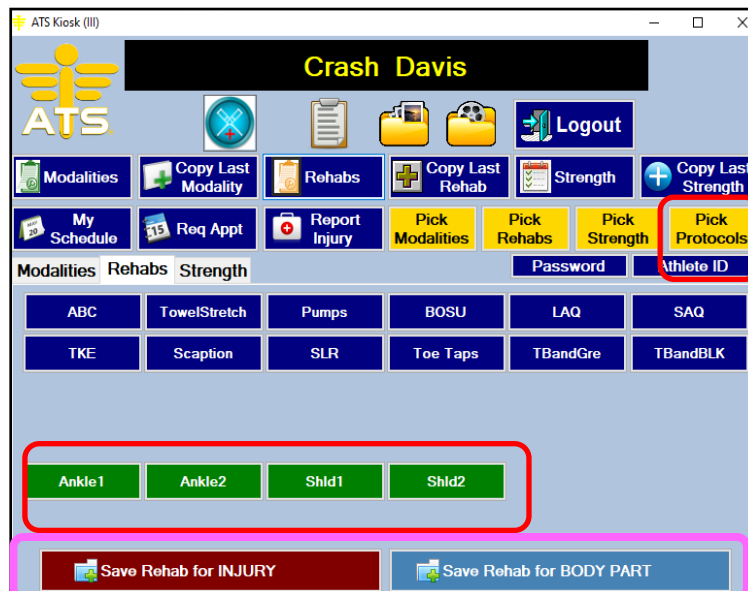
ATS Kiosk (III)

ATS

Crash Davis

Logout

Modalities

Copy Last Modality

Rehabs

Copy Last Rehab

Strength

Copy Last Strength

My Schedule

Req Appt

Report Injury

Pick Modalities

Pick Rehabs

Pick Strength

Pick Protocols

Password

Athlete ID

Modalities Rehabs Strength

| ABC | TowelStretch | Pumps | BOSU | LAQ | SAQ |
|---|---|---|---|---|---|
| TKE | Scaption | SLR | Toe Taps | TBandGre | TBandBLK |

Ankle1 Ankle2 Shld1 Shld2

Save Rehab for INJURY

Save Rehab for BODY PART